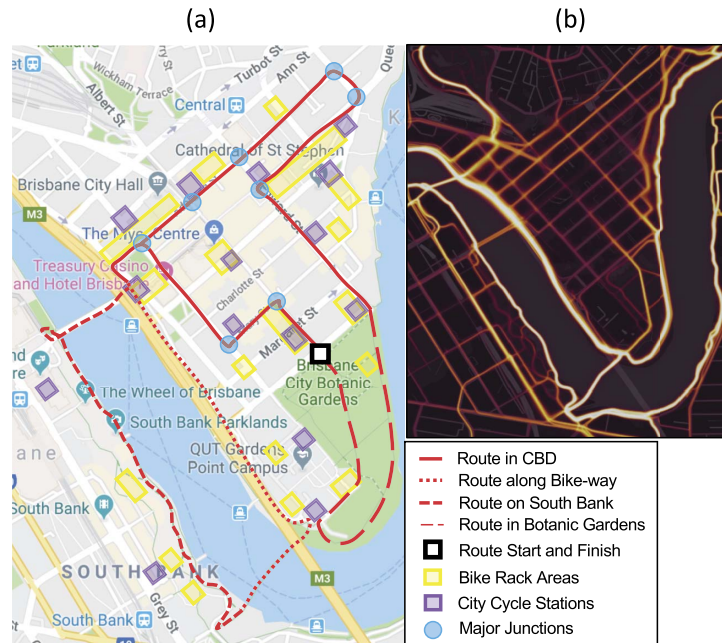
(a)

(b)

Wickham Terrace

Albert St

Turbot St

Ann St

Central

Cathedral of St Stephen

Brisbane City Hall

M3

The Myer Centre

Treasury Casino and Hotel Brisbane

Charlotte St

Mary St

Margaret St

Brisbane City Botanic Gardens

The Wheel of Brisbane

South Bank Parklands

QUT Gardens Point Campus

South Bank

SOUTH BANK

Grey St

South Bank

M3

Route in CBD

Route along Bike-way

Route on South Bank

Route in Botanic Gardens

Route Start and Finish

Bike Rack Areas

City Cycle Stations

Major Junctions